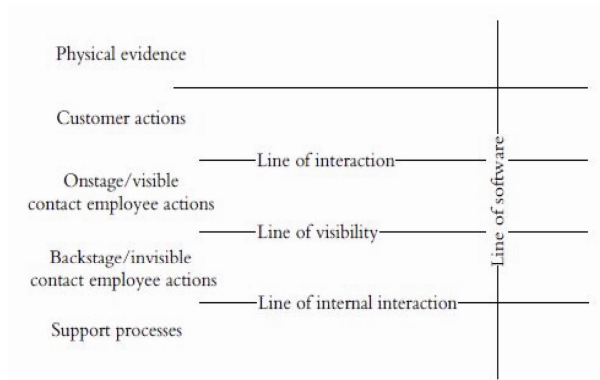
Physical evidence

Customer actions

Line of interaction

Onstage/visible contact employee actions

Line of visibility

Backstage/invisible contact employee actions

Line of internal interaction

Support processes

Line of software